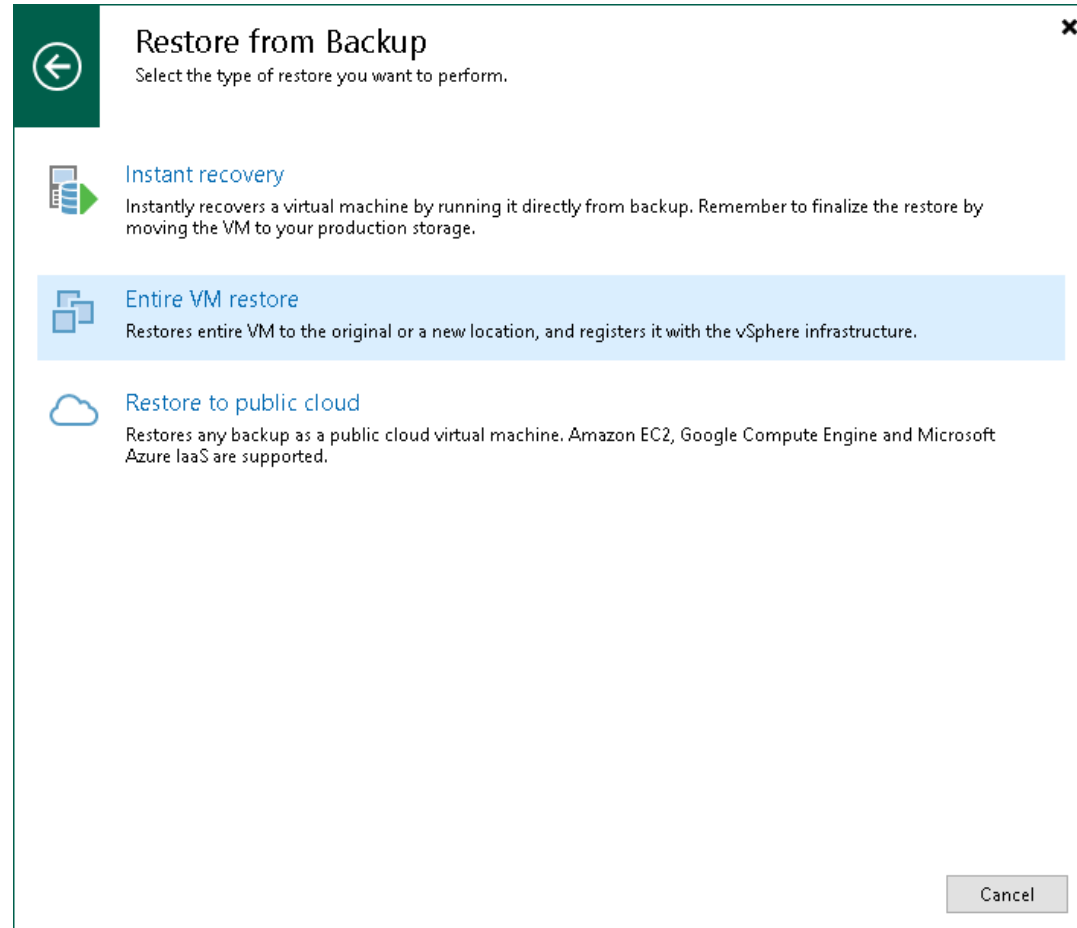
Restore from Backup
Select the type of restore you want to perform.

Instant recovery
Instantly recovers a virtual machine by running it directly from backup. Remember to finalize the restore by moving the VM to your production storage.

Entire VM restore
Restores entire VM to the original or a new location, and registers it with the vSphere infrastructure.

Restore to public cloud
Restores any backup as a public cloud virtual machine. Amazon EC2, Google Compute Engine and Microsoft Azure IaaS are supported.

Cancel